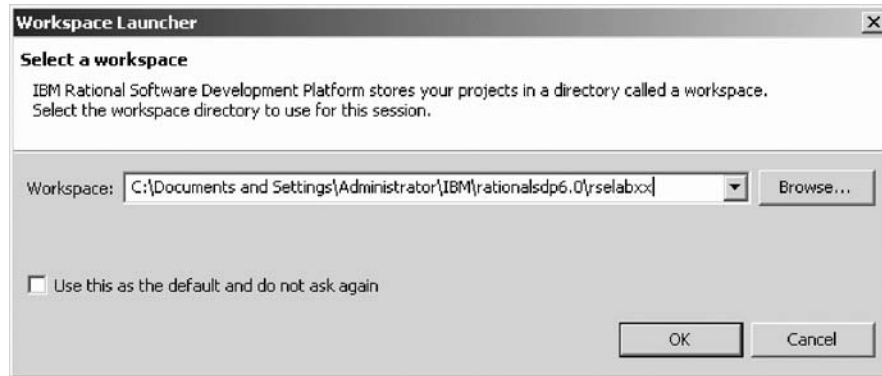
Workspace Launcher

Select a workspace

IBM Rational Software Development Platform stores your projects in a directory called a workspace. Select the workspace directory to use for this session.

Workspace: C:\Documents and Settings\Administrator\IBM\rationalsdp6.0\rselabxx

Browse...

Use this as the default and do not ask again

OK

Cancel